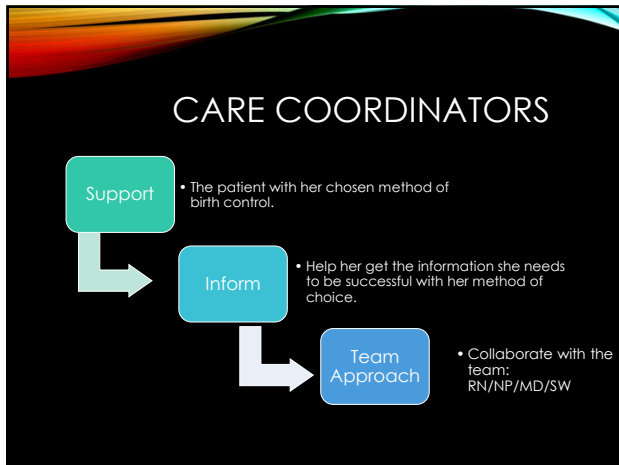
CARE COORDINATORS

Support

• The patient with her chosen method of birth control.

Inform

• Help her get the information she needs to be successful with her method of choice.

Team Approach

• Collaborate with the team: RN/NP/MD/SW